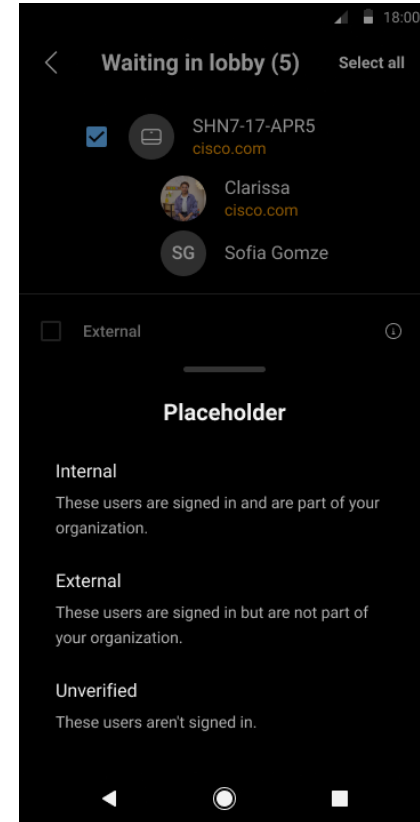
18:00

Waiting in lobby (5)

Select all

SHN7-17-APR5
cisco.com

Clarissa
cisco.com

SG Sofia Gomze

External

Placeholder

Internal
These users are signed in and are part of your organization.

External
These users are signed in but are not part of your organization.

Unverified
These users aren't signed in.